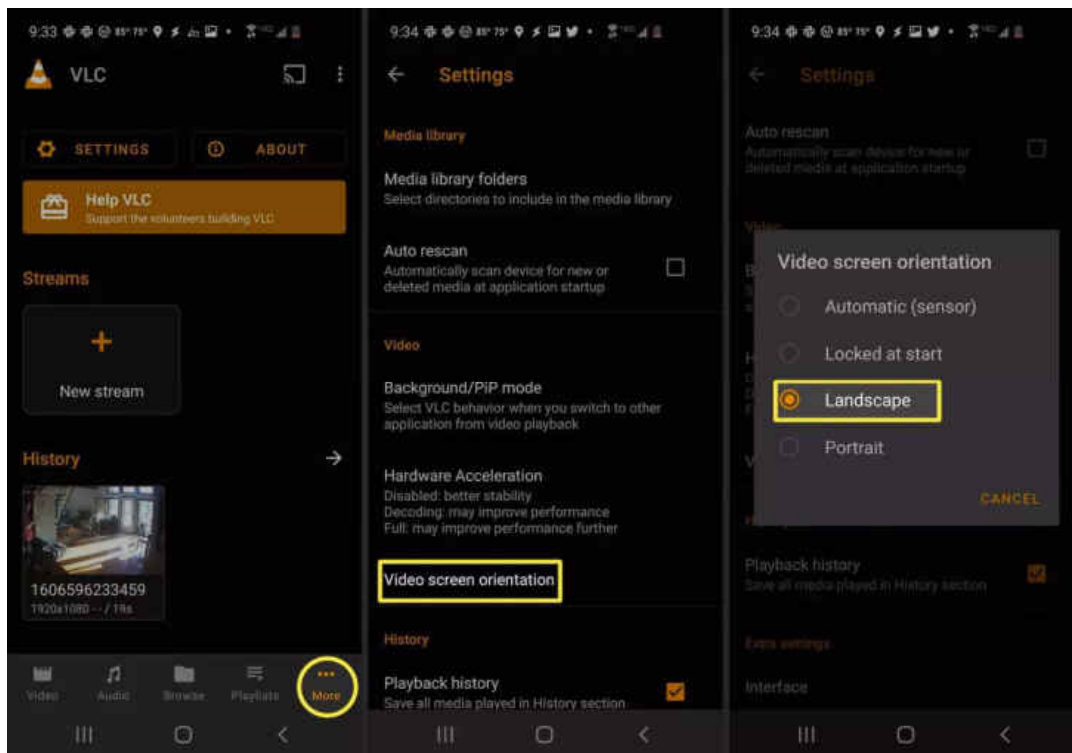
9:33

VLC

SETTINGS

ABOUT

Help VLC
Support the volunteers building VLC

Streams

+
New stream

History

1606596233459
1920x1080 - / 19s

Video
Audio
Browse
Playlists
More

9:34

Settings

Media library

Media library folders
Select directories to include in the media library

Auto rescan
Automatically scan device for new or deleted media at application startup

Video

Background/PiP mode
Select VLC behavior when you switch to other application from video playback

Hardware Acceleration
Disabled: better stability
Decoding: may improve performance
Full: may improve performance further

Video screen orientation

History

Playback history
Save all media played in History section

9:34

Settings

Auto rescan
Automatically scan device for new or deleted media at application startup

Video screen orientation

Automatic (sensor)

Locked at start

Landscape

Portrait

CANCEL

Playback history
Save all media played in History section

Extra settings

Interface